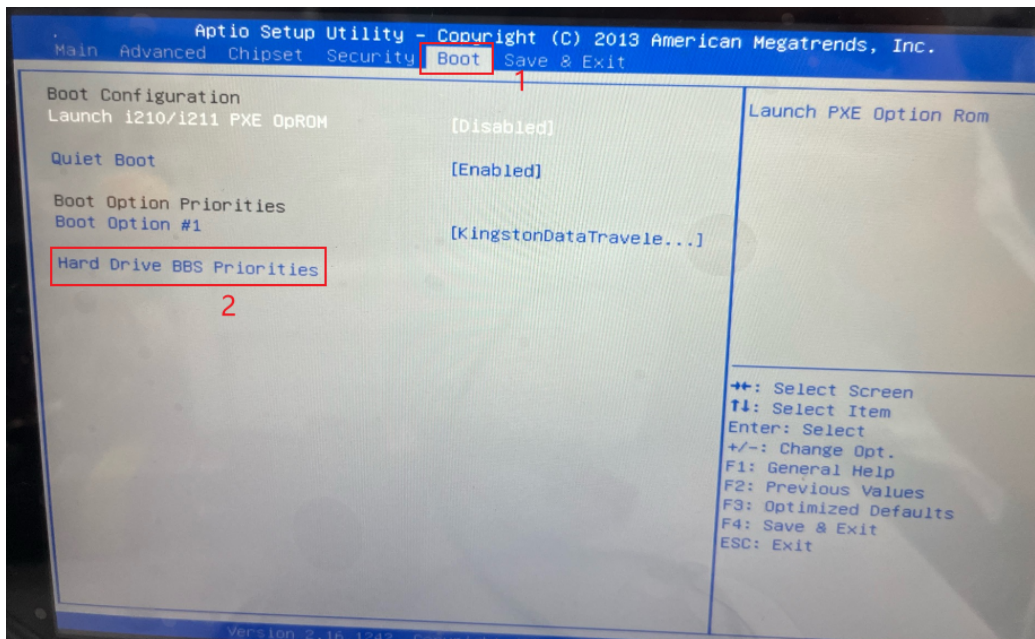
Aptio Setup Utility - Copyright (C) 2013 American Megatrends, Inc.
Main Advanced Chipset Security Boot Save & Exit
1

Boot Configuration
Launch i210/i211 PXE OpROM [Disabled]

Quiet Boot [Enabled]

Boot Option Priorities
Boot Option #1 [KingstonDataTravele...]

Hard Drive BBS Priorities
2

Launch PXE Option Rom

→←: Select Screen
↑↓: Select Item
Enter: Select
+/-: Change Opt.
F1: General Help
F2: Previous Values
F3: Optimized Defaults
F4: Save & Exit
ESC: Exit

Version 2.16.1242. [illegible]